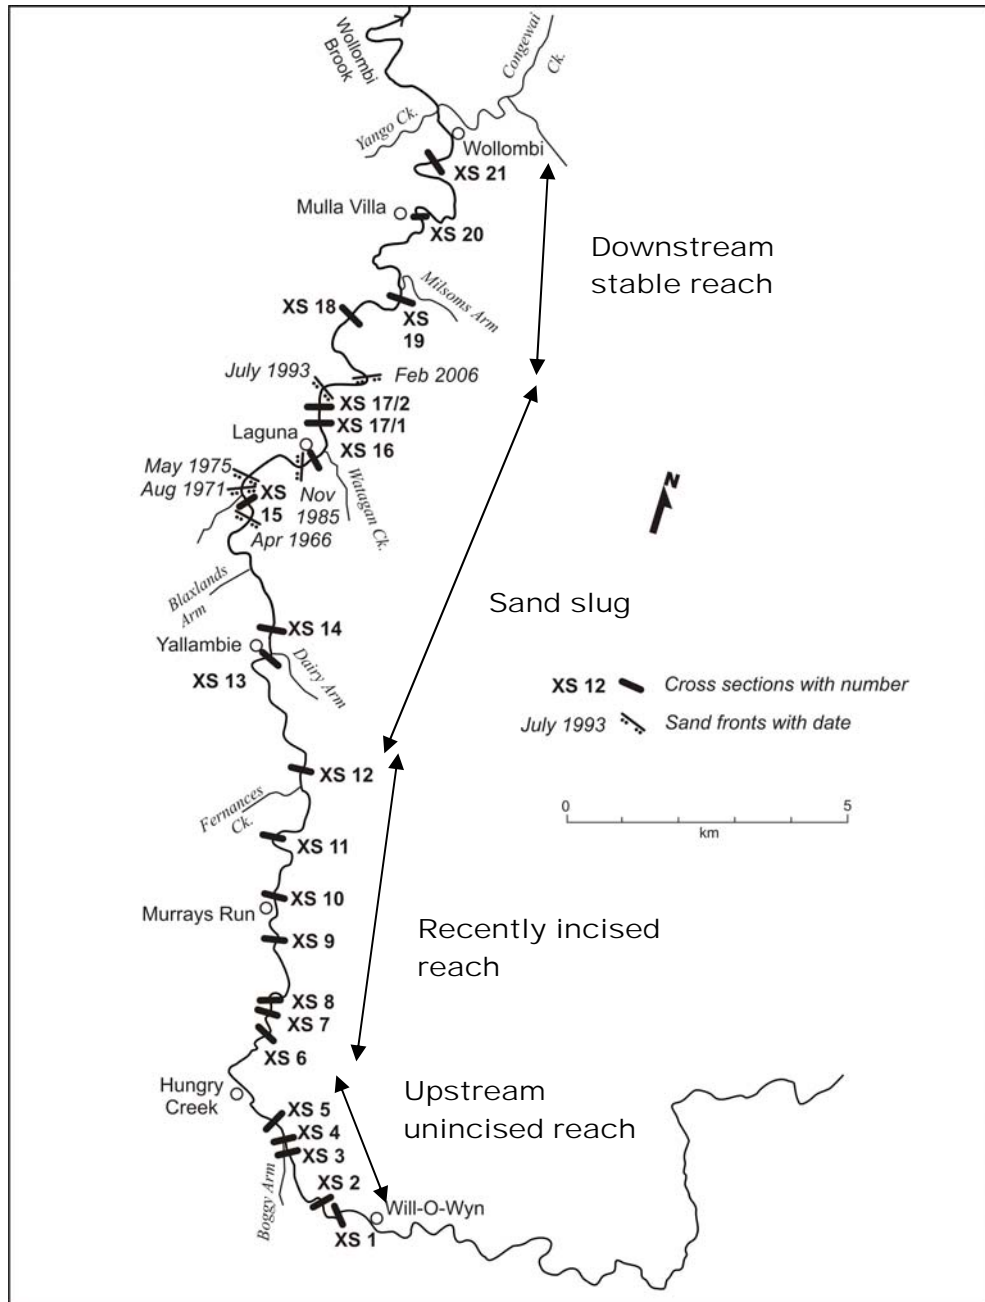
Wollombi Brook

Congewai Ck.

Yango Ck.

Wollombi

XS 21

Mulla Villa

XS 20

Downstream stable reach

Milsoms Arm

XS 18

XS 19

July 1993

Feb 2006

XS 17/2

XS 17/1

Laguna

XS 16

May 1975

Aug 1971

XS 15

Nov 1985

Watagan Ck.

Apr 1966

N

Blaxlands Arm

Sand slug

XS 14

Yallambie

Dairy Arm

XS 13

XS 12 Cross sections with number

July 1993 Sand fronts with date

XS 12

Fernances Ck.

0

5

km

XS 11

XS 10

Murrays Run

XS 9

Recently incised reach

XS 8

XS 7

XS 6

Hungry Creek

Upstream unincised reach

XS 5

XS 4

XS 3

XS 2

Boggy Arm

Will-O-Wyn

XS 1